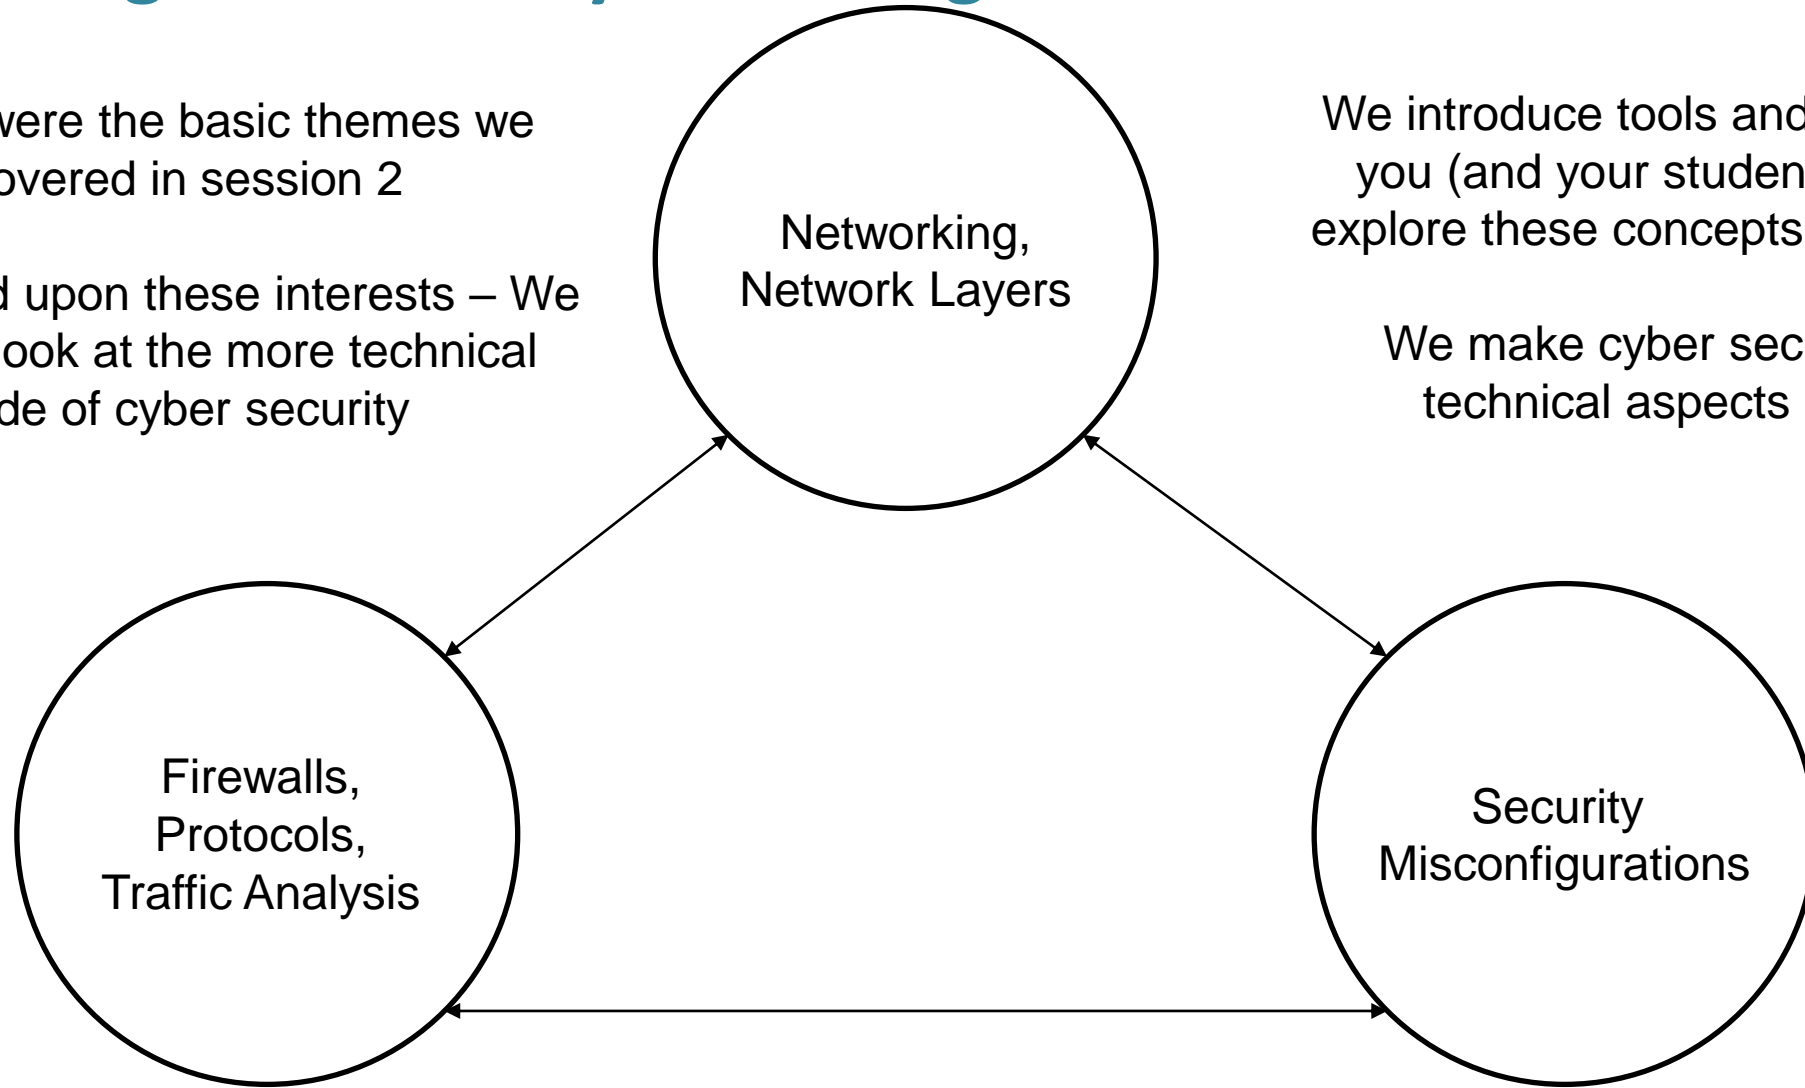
were the basic themes we covered in session 2

d upon these interests – We ook at the more technical de of cyber security

Networking, Network Layers

We introduce tools and you (and your studen explore these concepts

We make cyber sec technical aspects

Firewalls, Protocols, Traffic Analysis

Security Misconfigurations